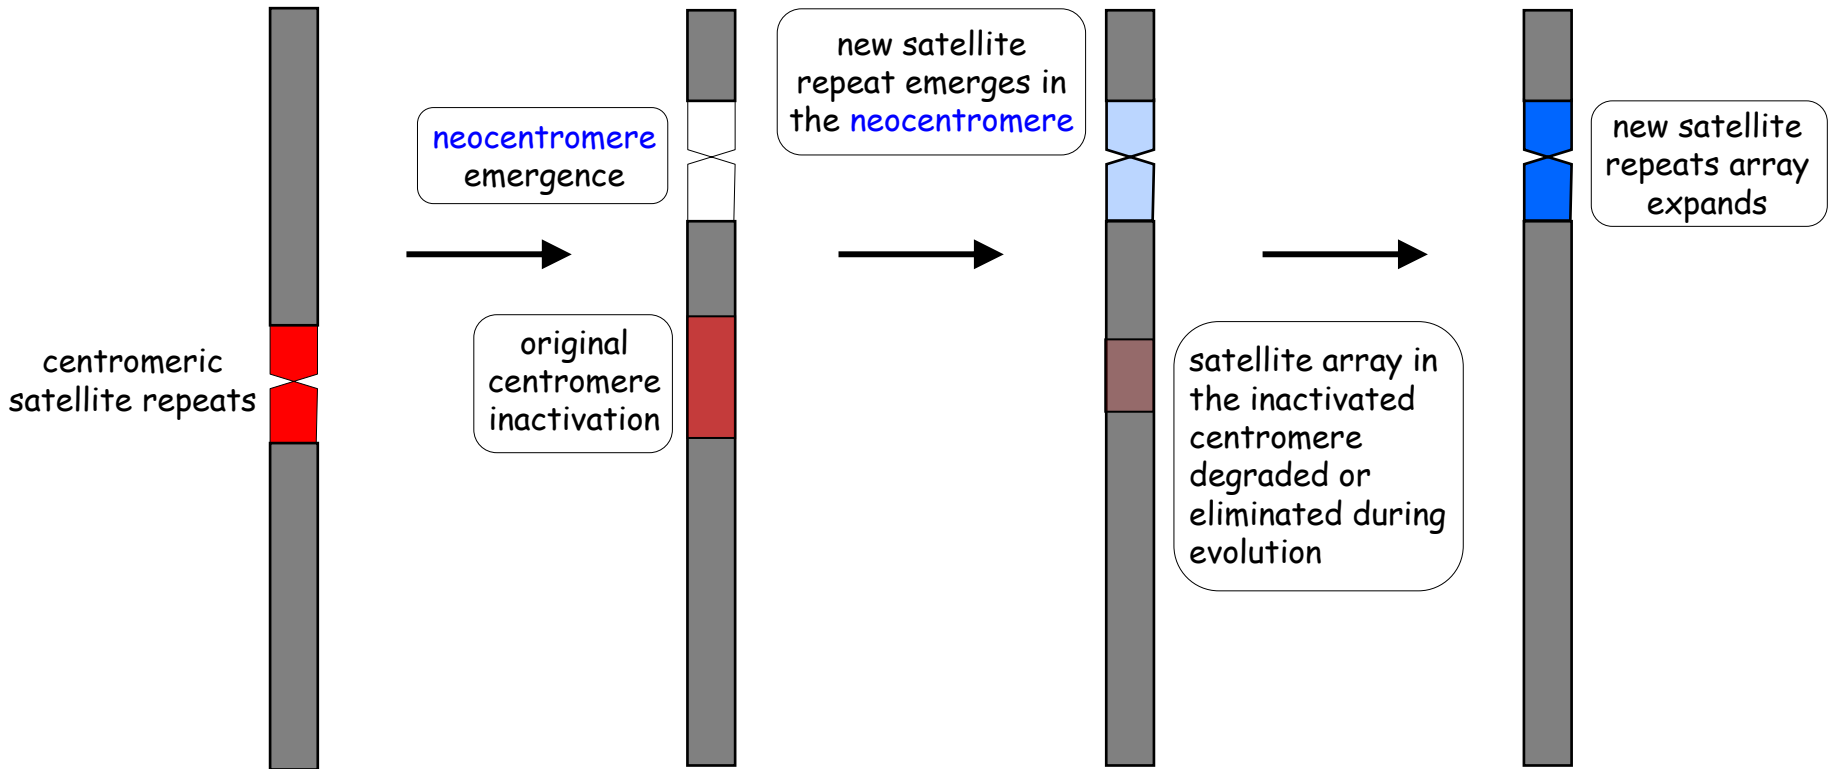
centromeric satellite repeats

neocentromere emergence

original centromere inactivation

new satellite repeat emerges in the neocentromere

satellite array in the inactivated centromere degraded or eliminated during evolution

new satellite repeats array expands